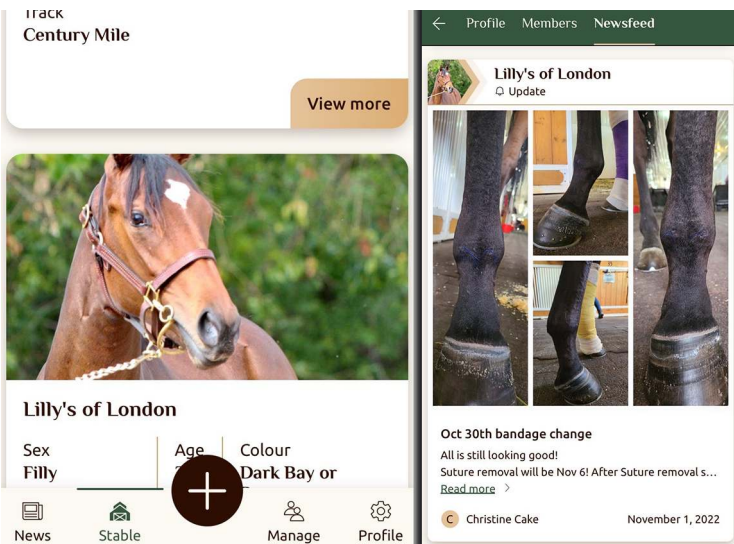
Track
Century Mile

View more

Lilly's of London

Sex
Filly

Age

Colour
Dark Bay or

News
Stable
Manage
Profile

Profile Members Newsfeed

Lilly's of London
Update

Oct 30th bandage change

All is still looking good!
Suture removal will be Nov 6! After Suture removal s...

Read more

C Christine Cake
November 1, 2022